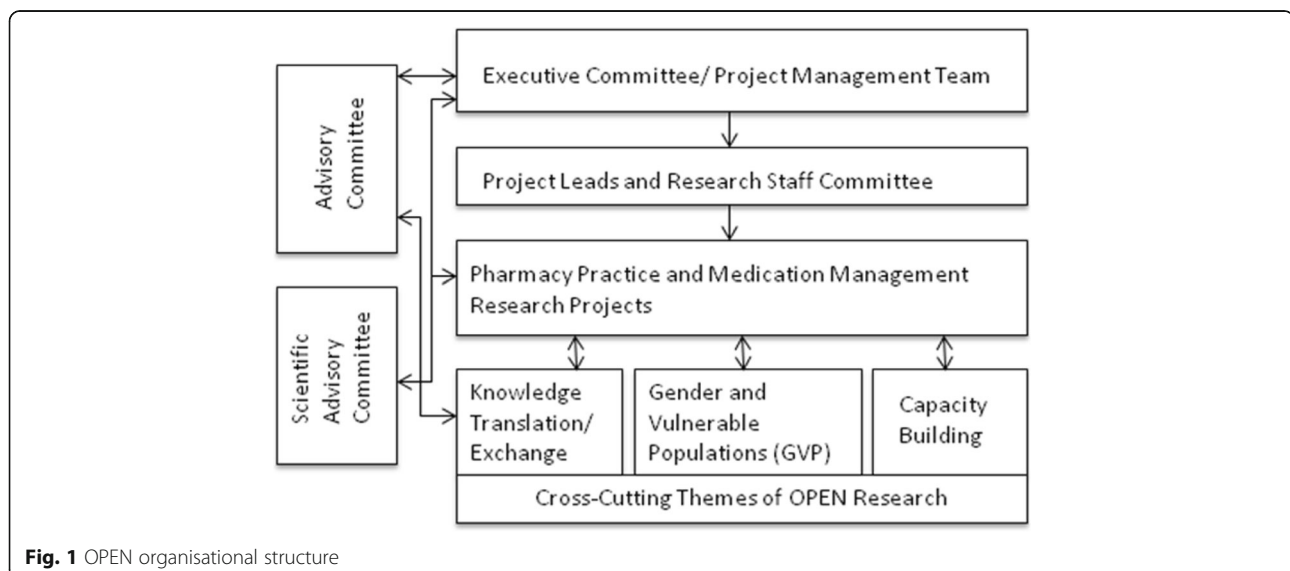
Advisory Committee

Scientific Advisory Committee

Executive Committee/ Project Management Team

Project Leads and Research Staff Committee

Pharmacy Practice and Medication Management Research Projects

Knowledge Translation/ Exchange

Gender and Vulnerable Populations (GVP)

Capacity Building

Cross-Cutting Themes of OPEN Research

Fig. 1 OPEN organisational structure